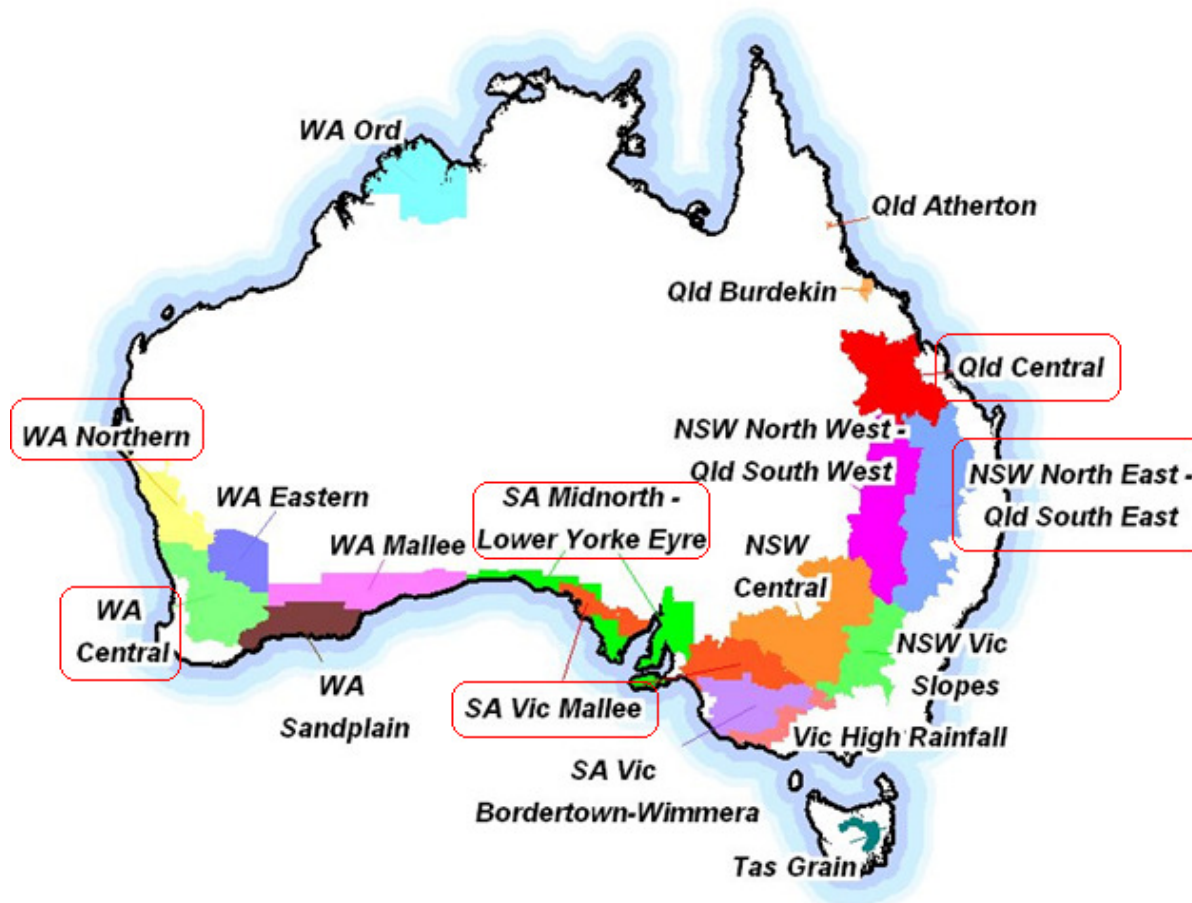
WA Ord

Qld Atherton

Qld Burdekin

Qld Central

WA Northern

NSW North West - Qld South West

NSW North East - Qld South East

WA Eastern

SA Midnorth - Lower Yorke Eyre

WA Mallee

NSW Central

WA Central

NSW Vic Slopes

WA Sandplain

SA Vic Mallee

Vic High Rainfall

SA Vic Bordertown-Wimmera

Tas Grain